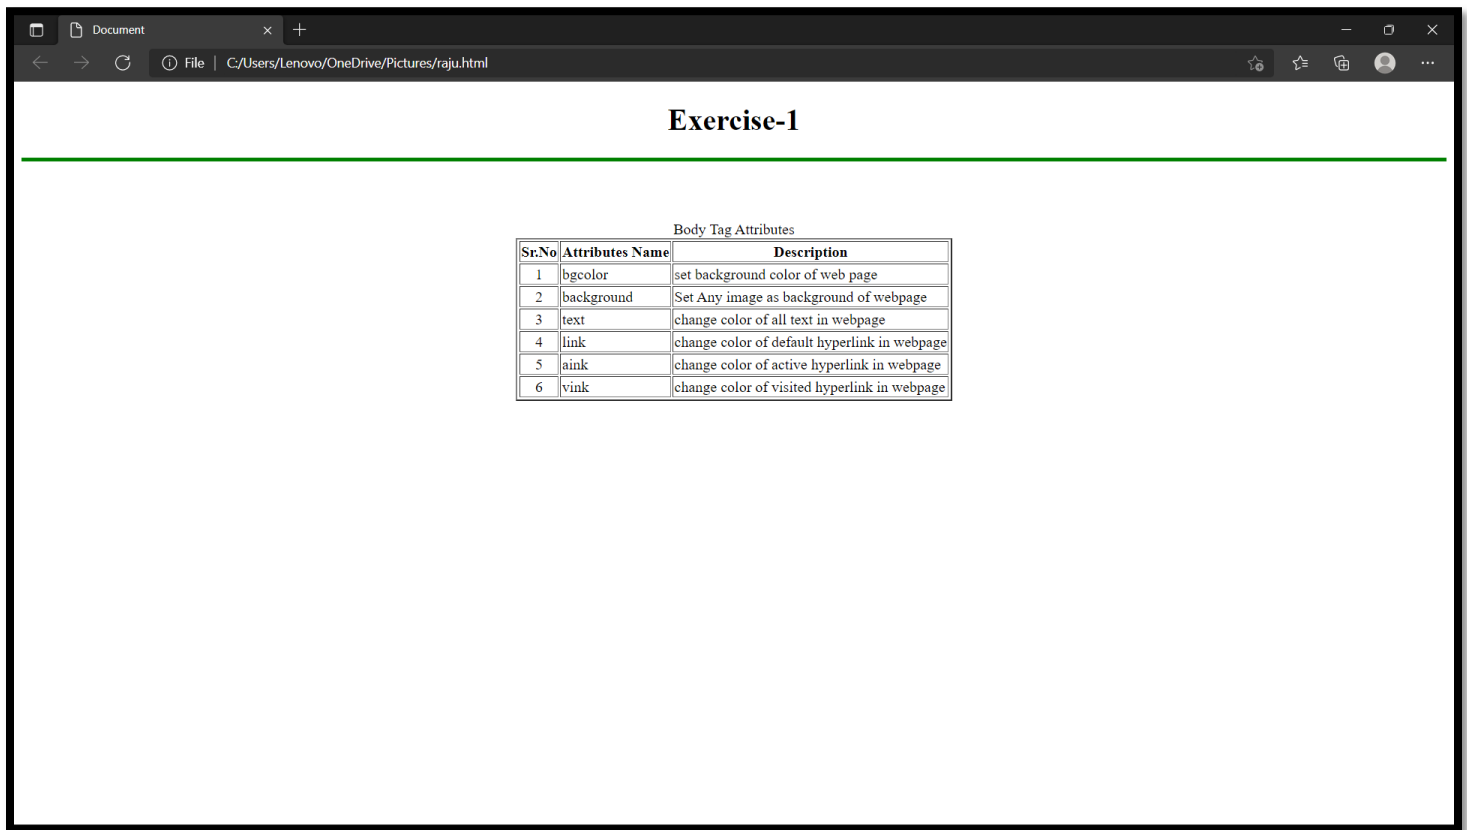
Document

File | C:/Users/Lenovo/OneDrive/Pictures/raju.html

Exercise-1

Body Tag Attributes

| Sr.No | Attributes Name | Description |
|---|---|---|
| 1 | bgcolor | set background color of web page |
| 2 | background | Set Any image as background of webpage |
| 3 | text | change color of all text in webpage |
| 4 | link | change color of default hyperlink in webpage |
| 5 | aink | change color of active hyperlink in webpage |
| 6 | vink | change color of visited hyperlink in webpage |